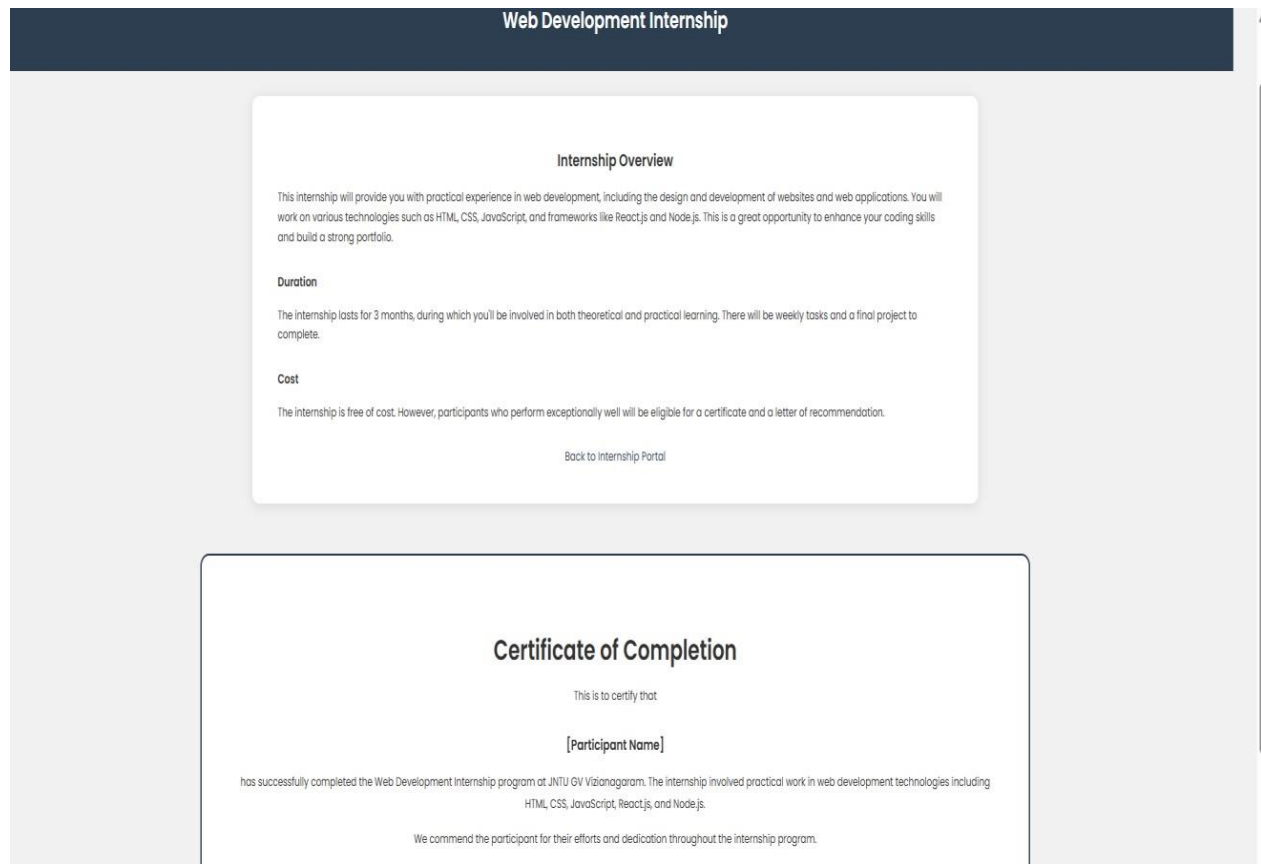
Web Development Internship

Internship Overview

This internship will provide you with practical experience in web development, including the design and development of websites and web applications. You will work on various technologies such as HTML, CSS, JavaScript, and frameworks like React.js and Node.js. This is a great opportunity to enhance your coding skills and build a strong portfolio.

Duration

The internship lasts for 3 months, during which you'll be involved in both theoretical and practical learning. There will be weekly tasks and a final project to complete.

Cost

The internship is free of cost. However, participants who perform exceptionally well will be eligible for a certificate and a letter of recommendation.

Back to Internship Portal

Certificate of Completion

This is to certify that

[Participant Name]

has successfully completed the Web Development Internship program at JNTU GV Vizianagaram. The internship involved practical work in web development technologies including HTML, CSS, JavaScript, React.js, and Node.js.

We commend the participant for their efforts and dedication throughout the internship program.